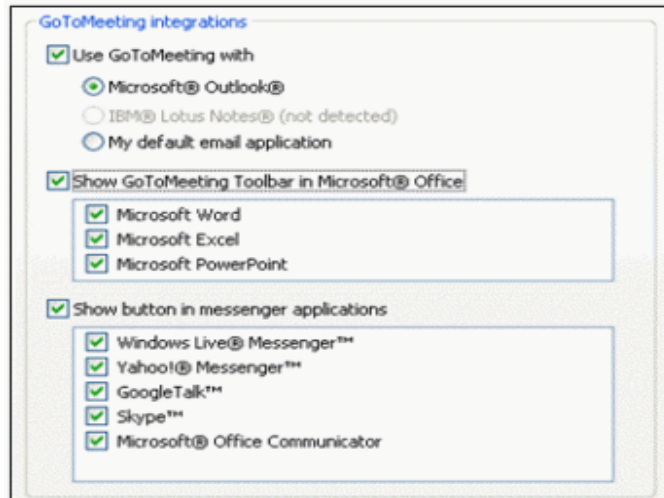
GoToMeeting integrations

Use GoToMeeting with

Microsoft® Outlook®

IBM® Lotus Notes® (not detected)

My default email application

Show GoToMeeting Toolbar in Microsoft® Office

Microsoft Word

Microsoft Excel

Microsoft PowerPoint

Show button in messenger applications

Windows Live® Messenger™

Yahoo!® Messenger™

GoogleTalk™

Skype™

Microsoft® Office Communicator